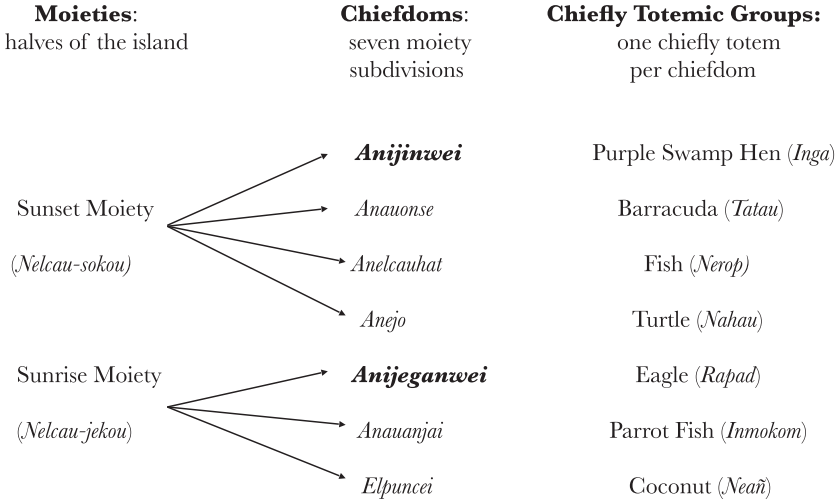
**Moieties**: halves of the island

**Chiefdoms**: seven moiety subdivisions

**Chiefly Totemic Groups:** one chiefly totem per chiefdom

Sunset Moiety

(*Nelcau-sokou*)

***Anijinwei***

*Anauonse*

*Anelcauhat*

*Anejo*

Purple Swamp Hen (*Inga*)

Barracuda (*Tatau*)

Fish (*Nerop)*

Turtle (*Nahau*)

Sunrise Moiety

(*Nelcau-jekou*)

***Anijeganwei***

*Anauanjai*

*Elpuncei*

Eagle (*Rapad*)

Parrot Fish (*Inmokom*)

Coconut (*Neañ*)